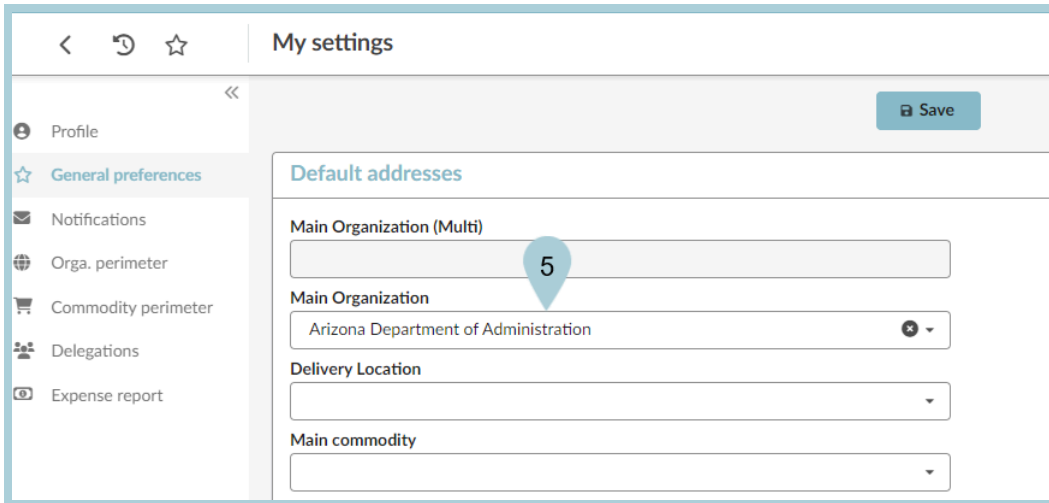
My settings

Profile
General preferences
Notifications
Orga. perimeter
Commodity perimeter
Delegations
Expense report

Save

Default addresses

Main Organization (Multi)

5

Main Organization
Arizona Department of Administration

Delivery Location

Main commodity